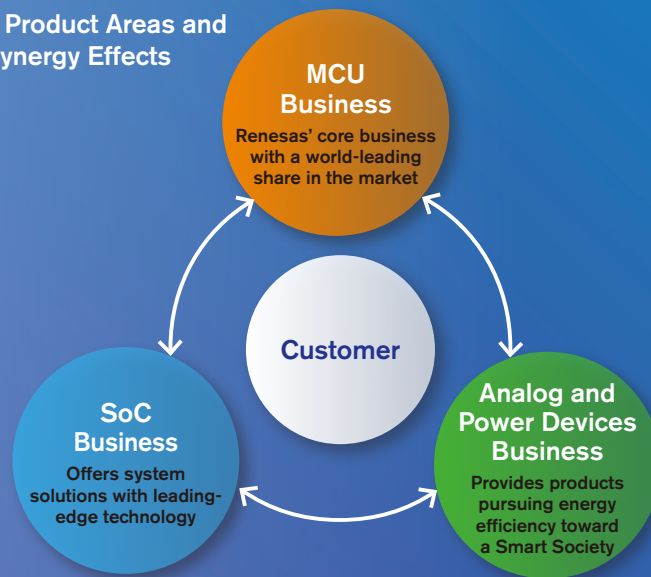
Product Areas and
ynergy Effects

MCU Business
Renesas' core business with a world-leading share in the market

Customer

SoC Business
Offers system solutions with leading-edge technology

Analog and Power Devices Business
Provides products pursuing energy efficiency toward a Smart Society